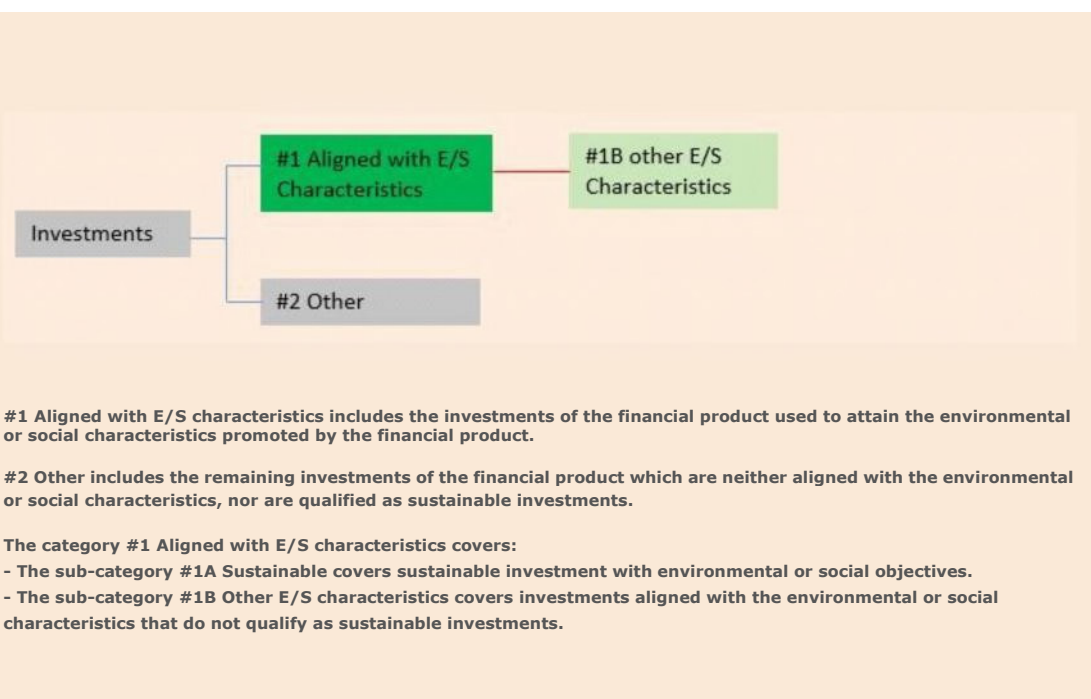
Investments

#1 Aligned with E/S Characteristics

#1B other E/S Characteristics

#2 Other

#1 Aligned with E/S characteristics includes the investments of the financial product used to attain the environmental or social characteristics promoted by the financial product.

#2 Other includes the remaining investments of the financial product which are neither aligned with the environmental or social characteristics, nor are qualified as sustainable investments.

The category #1 Aligned with E/S characteristics covers:
- The sub-category #1A Sustainable covers sustainable investment with environmental or social objectives.
- The sub-category #1B Other E/S characteristics covers investments aligned with the environmental or social characteristics that do not qualify as sustainable investments.